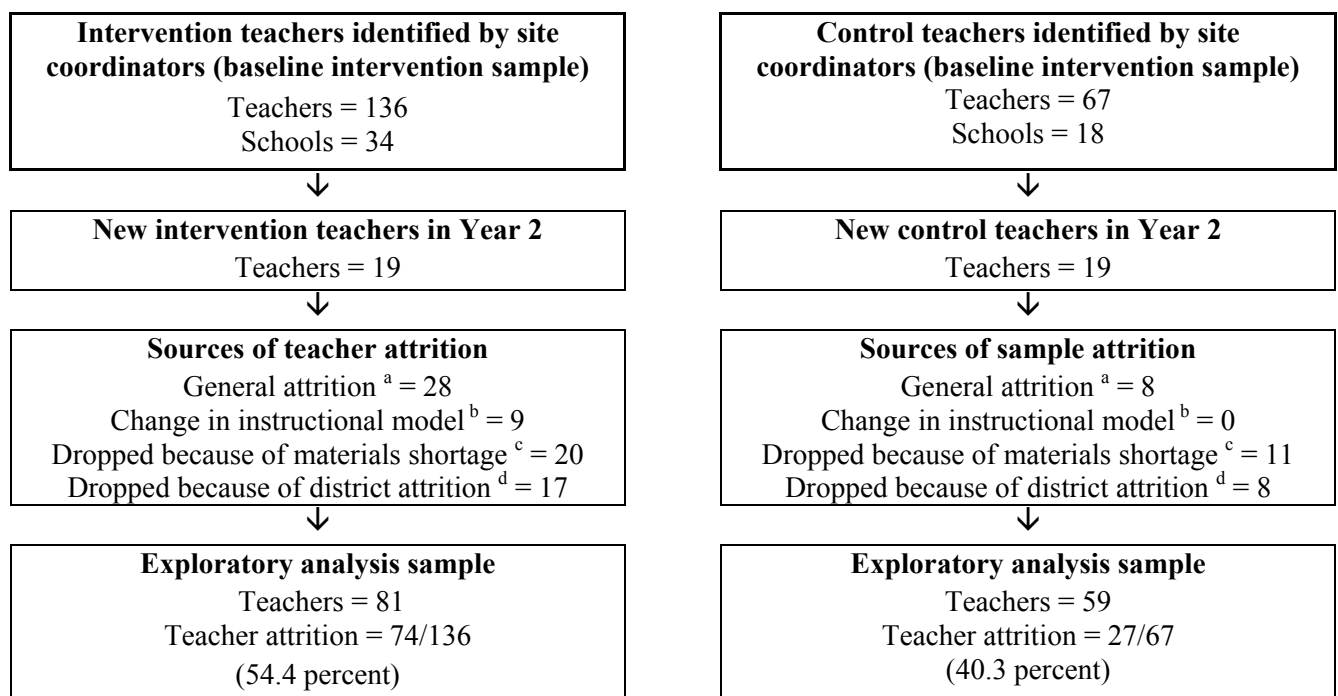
**Intervention teachers identified by site coordinators (baseline intervention sample)**
Teachers = 136
Schools = 34

↓

**New intervention teachers in Year 2**
Teachers = 19

↓

**Sources of teacher attrition**
General attrition $^a$ = 28
Change in instructional model $^b$ = 9
Dropped because of materials shortage $^c$ = 20
Dropped because of district attrition $^d$ = 17

↓

**Exploratory analysis sample**
Teachers = 81
Teacher attrition = 74/136
(54.4 percent)

**Control teachers identified by site coordinators (baseline intervention sample)**
Teachers = 67
Schools = 18

↓

**New control teachers in Year 2**
Teachers = 19

↓

**Sources of sample attrition**
General attrition $^a$ = 8
Change in instructional model $^b$ = 0
Dropped because of materials shortage $^c$ = 11
Dropped because of district attrition $^d$ = 8

↓

**Exploratory analysis sample**
Teachers = 59
Teacher attrition = 27/67
(40.3 percent)